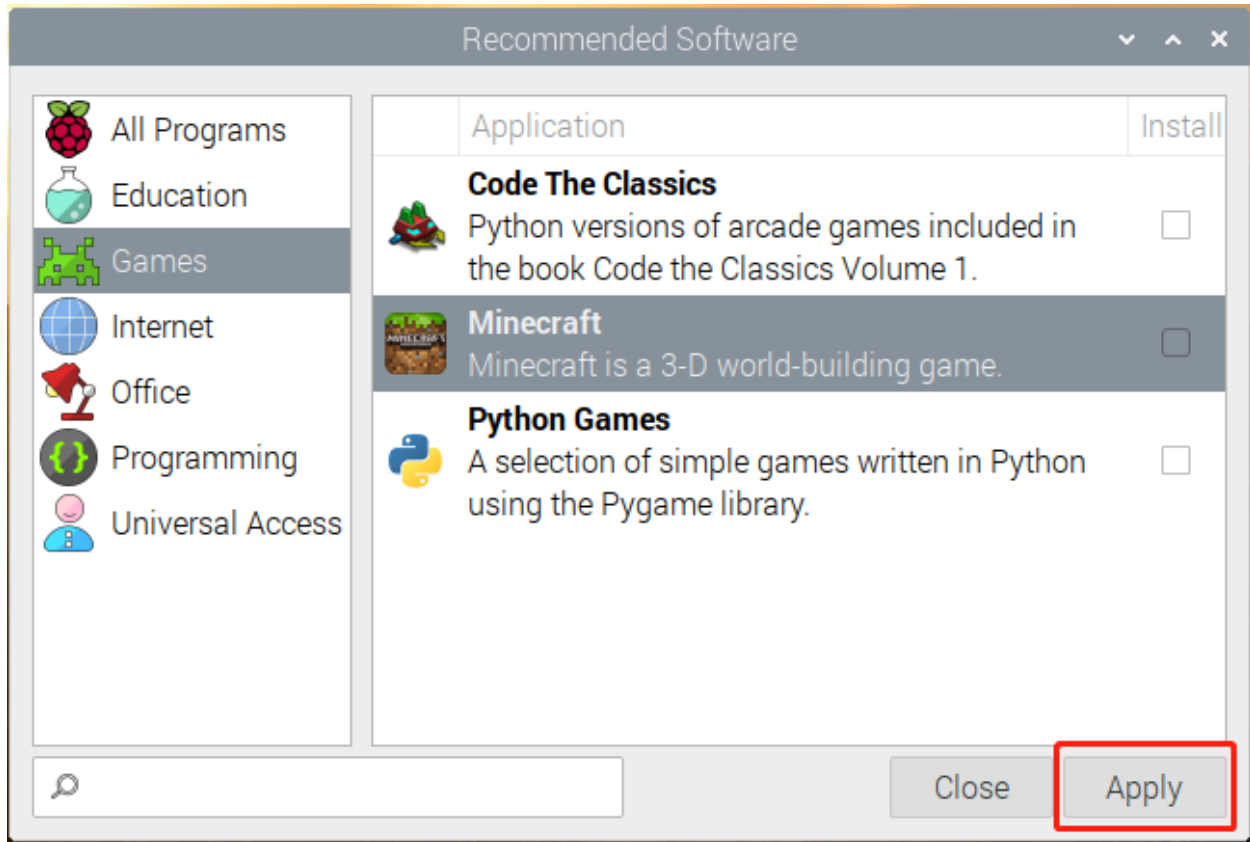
Recommended Software

All Programs
Education
Games
Internet
Office
Programming
Universal Access

| | Application | Install |
|---|---|---|
| | **Code The Classics** Python versions of arcade games included in the book Code the Classics Volume 1. | ☐ |
| MINECRAFT | **Minecraft** Minecraft is a 3-D world-building game. | ☐ |
| | **Python Games** A selection of simple games written in Python using the Pygame library. | ☐ |

Close
Apply